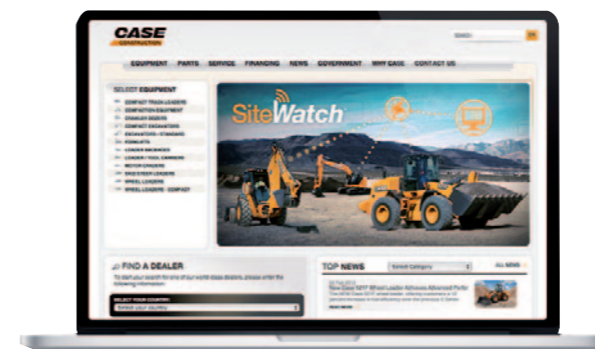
CASE
CONSTRUCTION

SEARCH

EQUIPMENT PARTS SERVICE FINANCING NEWS GOVERNMENT WHY CASE CONTACT US

SELECT EQUIPMENT
COMPACT TRACK LOADERS
COMPACTION EQUIPMENT
CRAWLER DOZERS
COMPACT EXCAVATORS
EXCAVATORS - STANDARD
FORKLIFTS
LOADER BACKHOES
LOADER / TOOL CARRIERS
MOTOR GRADERS
SKID STEER LOADERS
WHEEL LOADERS
WHEEL LOADERS - COMPACT

SiteWatch

FIND A DEALER
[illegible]

SELECT YOUR COUNTRY:
Select your country

TOP NEWS
Select Category
ALL NEWS
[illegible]
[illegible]
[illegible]